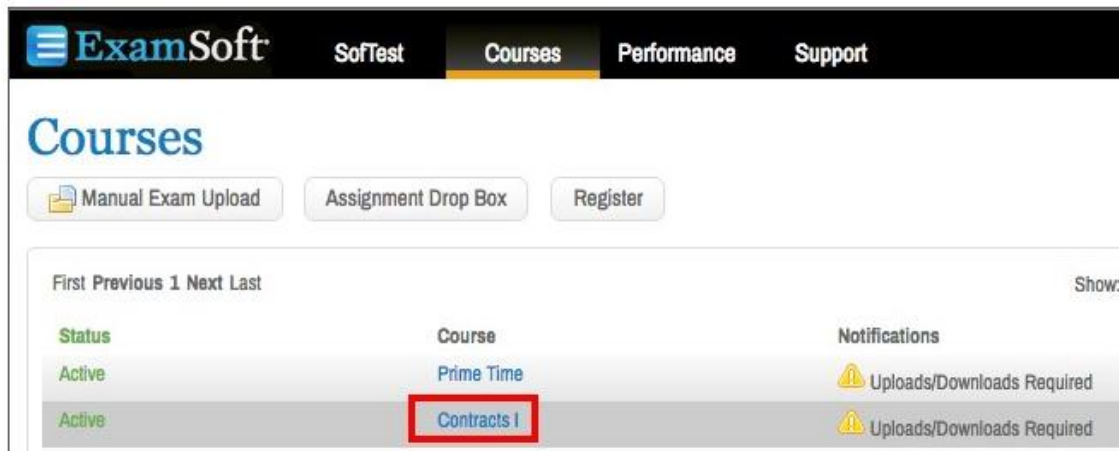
ExamSoft SofTest Courses Performance Support

Courses

Manual Exam Upload Assignment Drop Box Register

First Previous 1 Next Last

Show:

| Status | Course | Notifications |
|---|---|---|
| Active | Prime Time | Uploads/Downloads Required |
| Active | Contracts I | Uploads/Downloads Required |